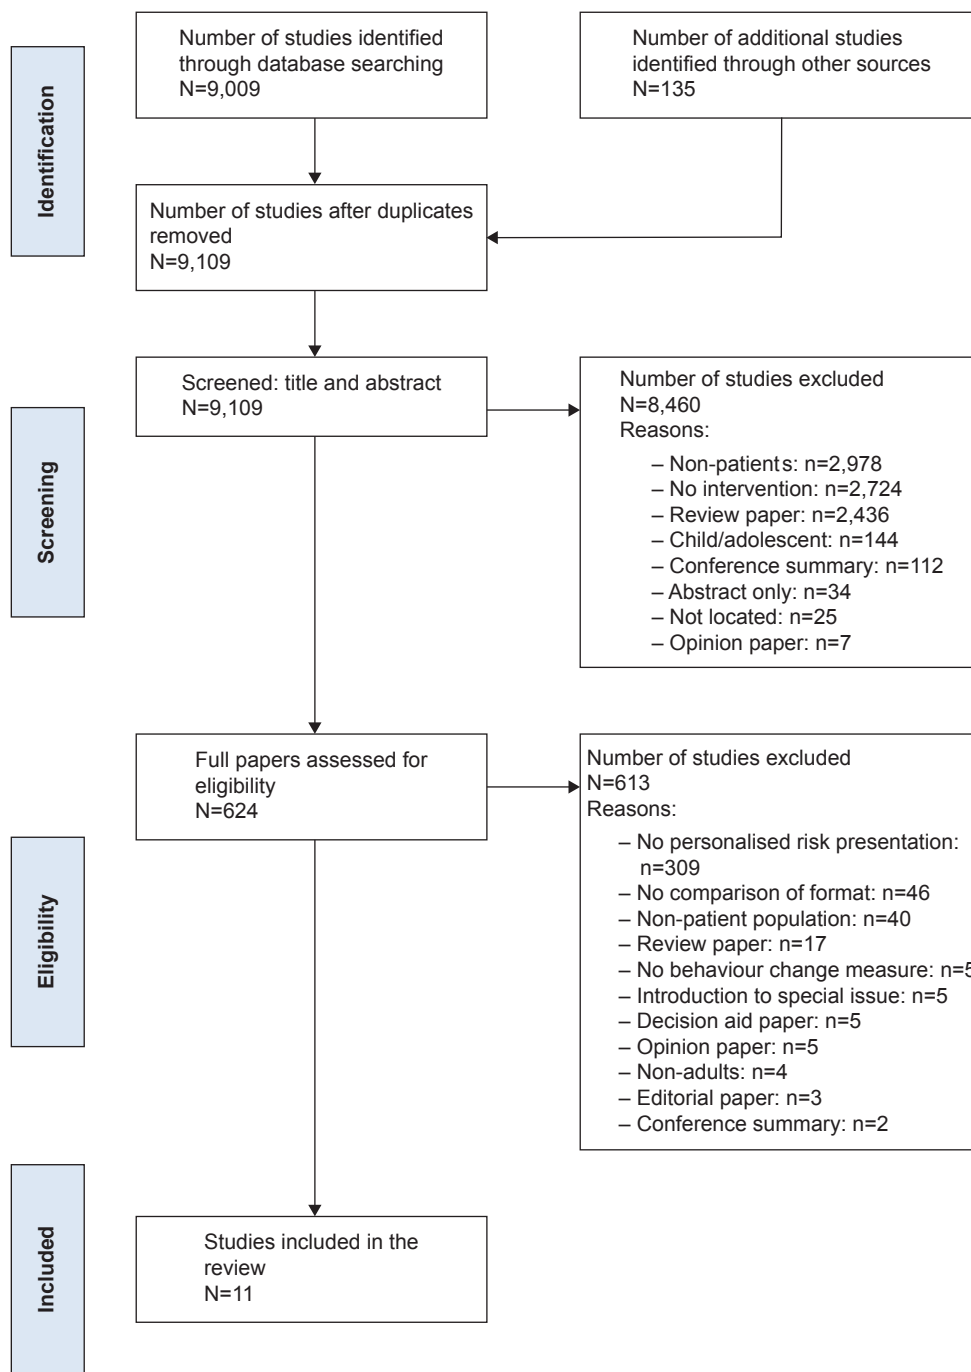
Identification

Number of studies identified through database searching
N=9,009

Number of additional studies identified through other sources
N=135

Number of studies after duplicates removed
N=9,109

Screening

Screened: title and abstract
N=9,109

Number of studies excluded
N=8,460
Reasons:
– Non-patients: n=2,978
– No intervention: n=2,724
– Review paper: n=2,436
– Child/adolescent: n=144
– Conference summary: n=112
– Abstract only: n=34
– Not located: n=25
– Opinion paper: n=7

Eligibility

Full papers assessed for eligibility
N=624

Number of studies excluded
N=613
Reasons:
– No personalised risk presentation: n=309
– No comparison of format: n=46
– Non-patient population: n=40
– Review paper: n=17
– No behaviour change measure: n=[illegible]
– Introduction to special issue: n=5
– Decision aid paper: n=5
– Opinion paper: n=5
– Non-adults: n=4
– Editorial paper: n=3
– Conference summary: n=2

Included

Studies included in the review
N=11